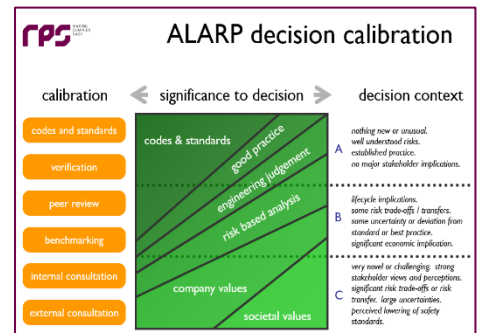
rps MAKING COMPLEX EASY

ALARP decision calibration

calibration

significance to decision

decision context

codes and standards

verification

peer review

benchmarking

internal consultation

external consultation

codes & standards

good practice

engineering judgement

risk based analysis

company values

societal values

A

nothing new or unusual.
well understood risks.
established practice.
no major stakeholder implications.

B

lifecycle implications.
some risk trade-offs / transfers.
some uncertainty or deviation from standard or best practice.
significant economic implication.

C

very novel or challenging. strong stakeholder views and perceptions.
significant risk trade-offs or risk transfer. large uncertainties.
perceived lowering of safety standards.